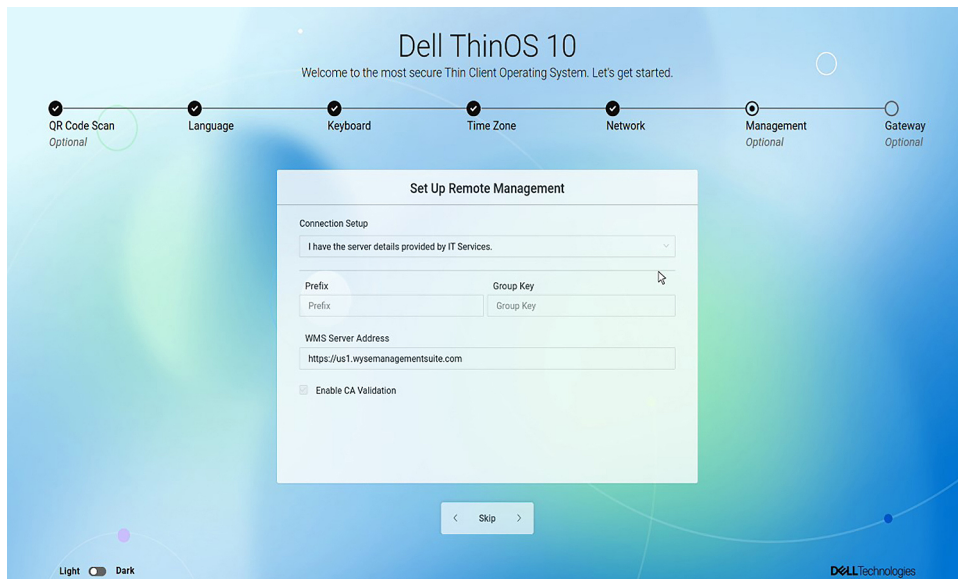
Dell ThinOS 10

Welcome to the most secure Thin Client Operating System. Let's get started.

QR Code Scan
Optional

Language

Keyboard

Time Zone

Network

Management
Optional

Gateway
Optional

Set Up Remote Management

Connection Setup

I have the server details provided by IT Services.

Prefix

Prefix

Group Key

Group Key

WMS Server Address

https://us1.wysemanagementsuite.com

Enable CA Validation

Skip

Light Dark

DELL Technologies